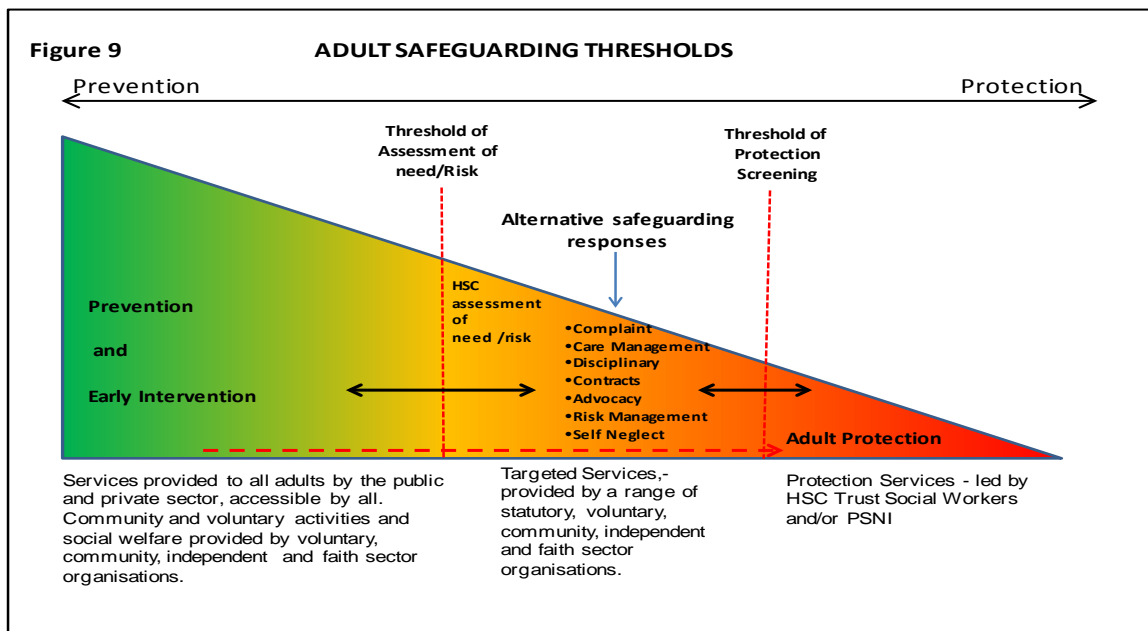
Figure 9 ADULT SAFEGUARDING THRESHOLDS

Prevention Protection

Threshold of Assessment of need/Risk

Threshold of Protection Screening

Alternative safeguarding responses

Prevention

and

Early Intervention

HSC assessment of need /risk

• Complaint
• Care Management
• Disciplinary
• Contracts
• Advocacy
• Risk Management
• Self Neglect

Adult Protection

Services provided to all adults by the public and private sector, accessible by all. Community and voluntary activities and social welfare provided by voluntary, community, independent and faith sector organisations.

Targeted Services,- provided by a range of statutory, voluntary, community, independent and faith sector organisations.

Protection Services - led by HSC Trust Social Workers and/or PSNI